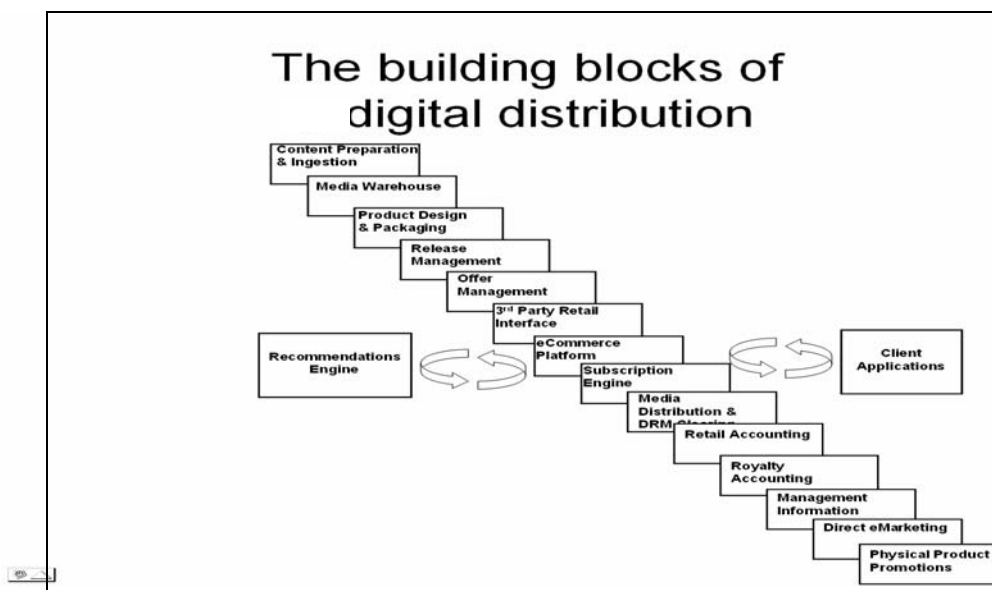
The building blocks of digital distribution

Content Preparation & Ingestion

Media Warehouse

Product Design & Packaging

Release Management

Offer Management

3rd Party Retail Interface

Recommendations Engine

eCommerce Platform

Client Applications

Subscription Engine

Media Distribution & DRM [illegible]

Retail Accounting

Royalty Accounting

Management Information

Direct eMarketing

Physical Product Promotions